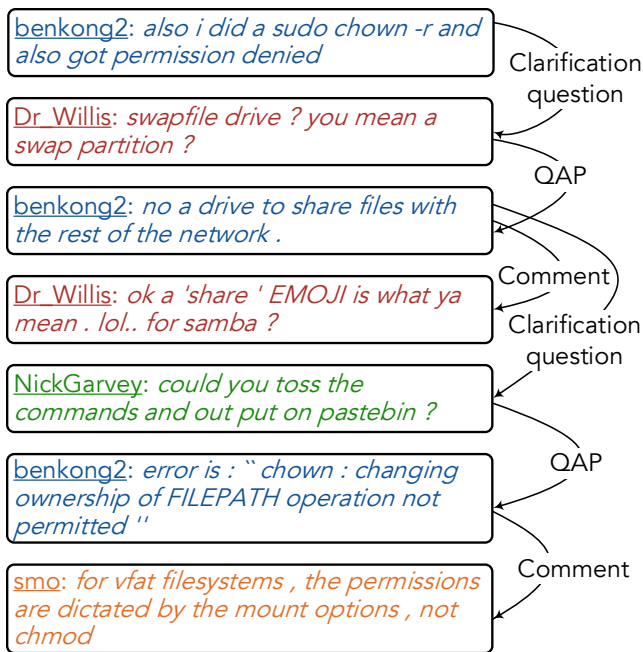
benkong2: also i did a sudo chown -r and also got permission denied

Clarification question

Dr_Willis: swapfile drive ? you mean a swap partition ?

QAP

benkong2: no a drive to share files with the rest of the network .

Comment

Dr_Willis: ok a 'share ' EMOJI is what ya mean . lol.. for samba ?

Clarification question

NickGarvey: could you toss the commands and out put on pastebin ?

QAP

benkong2: error is : `` chown : changing ownership of FILEPATH operation not permitted ''

Comment

smo: for vfat filesystems , the permissions are dictated by the mount options , not chmod